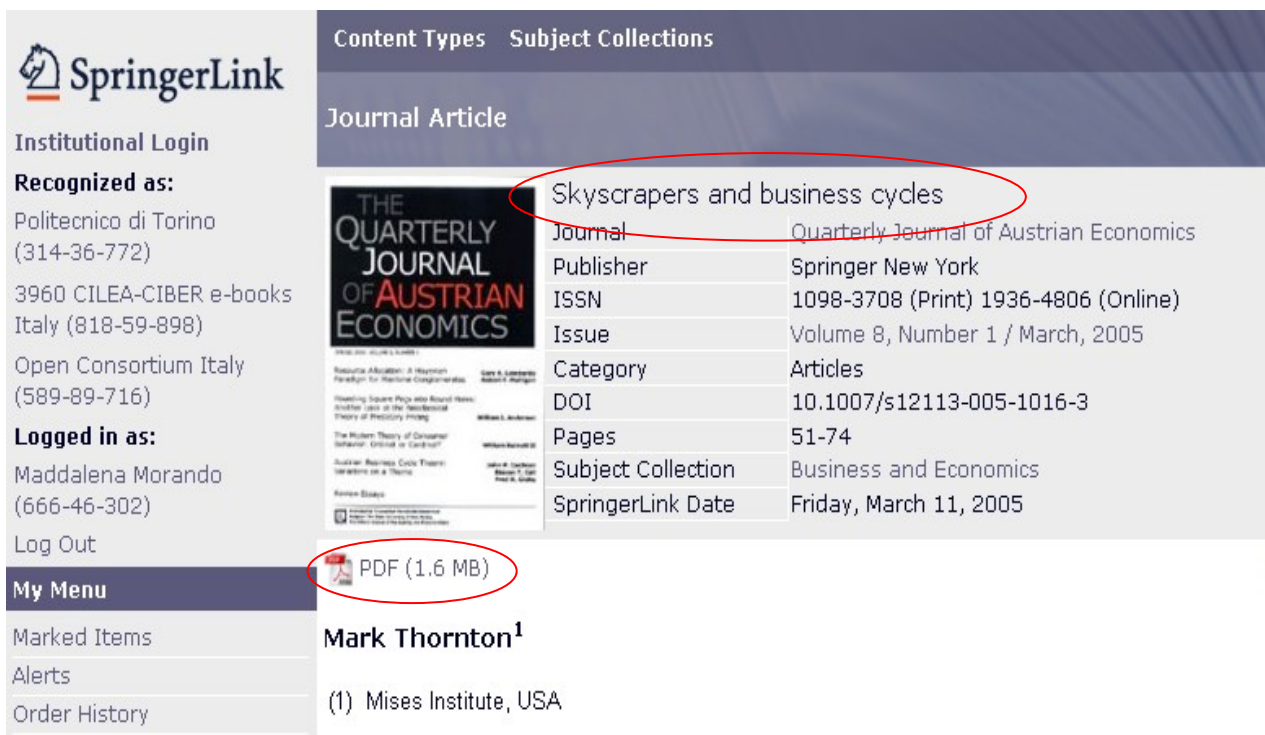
SpringerLink

Institutional Login

Recognized as:

Politecnico di Torino (314-36-772)

3960 CILEA-CIBER e-books Italy (818-59-898)

Open Consortium Italy (589-89-716)

Logged in as:

Maddalena Morando (666-46-302)

Log Out

My Menu

Marked Items

Alerts

Order History

Content Types Subject Collections

Journal Article

THE QUARTERLY JOURNAL OF AUSTRIAN ECONOMICS

Skyscrapers and business cycles

| | |
|---|---|
| Journal | Quarterly Journal of Austrian Economics |
| Publisher | Springer New York |
| ISSN | 1098-3708 (Print) 1936-4806 (Online) |
| Issue | Volume 8, Number 1 / March, 2005 |
| Category | Articles |
| DOI | 10.1007/s12113-005-1016-3 |
| Pages | 51-74 |
| Subject Collection | Business and Economics |
| SpringerLink Date | Friday, March 11, 2005 |

PDF (1.6 MB)

Mark Thornton$^1$

(1) Mises Institute, USA